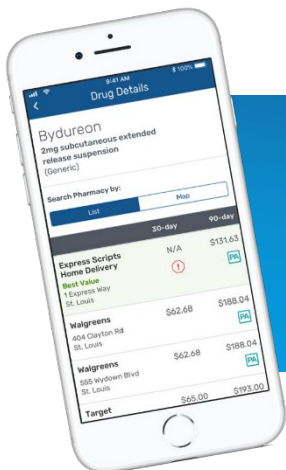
9:41 AM
100%
Drug Details

Bydureon
2mg subcutaneous extended release suspension
(Generic)

Search Pharmacy by:
List
Map

| | 30-day | 90-day |
|---|---|---|
| Express Scripts Home Delivery Best Value 1 Express Way St. Louis | N/A ! | $131.63 PA |
| Walgreens 404 Clayton Rd St. Louis | $62.68 | $188.04 PA |
| Walgreens 555 Wydown Blvd St. Louis | $62.68 | $188.04 PA |
| Target | $65.00 | $193.00 |